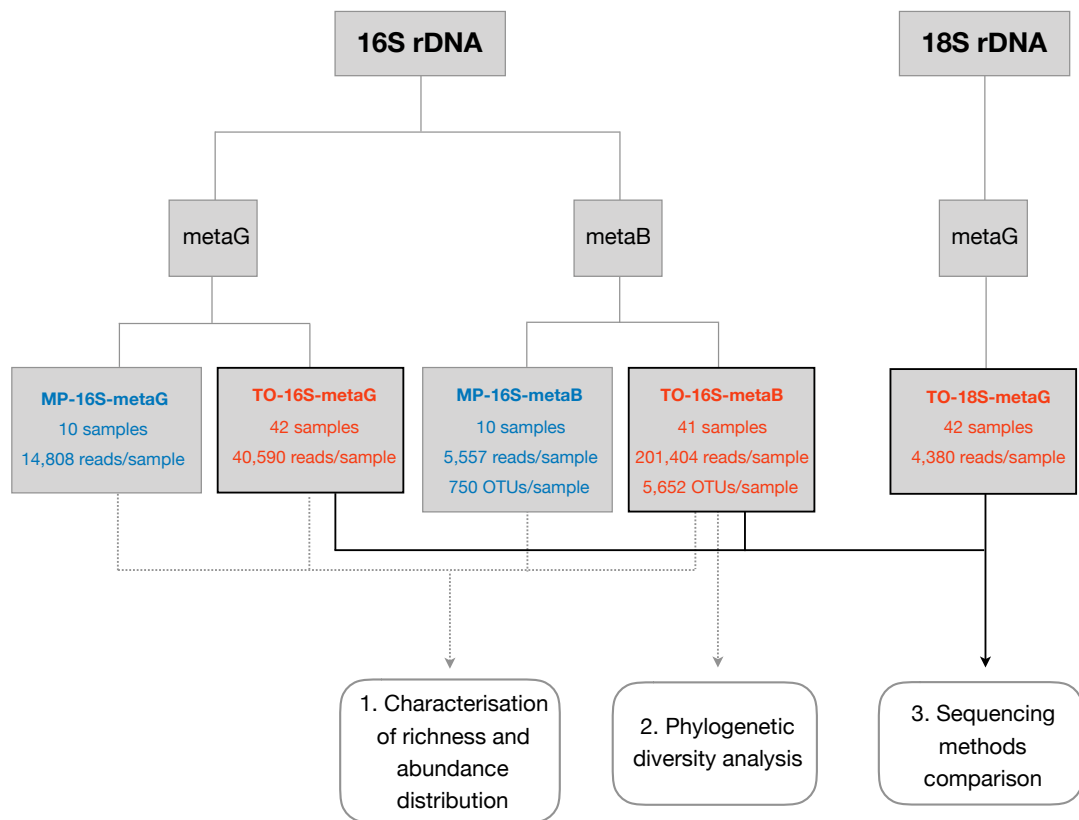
16S rDNA

18S rDNA

metaG

metaB

metaG

MP-16S-metaG
10 samples
14,808 reads/sample

TO-16S-metaG
42 samples
40,590 reads/sample

MP-16S-metaB
10 samples
5,557 reads/sample
750 OTUs/sample

TO-16S-metaB
41 samples
201,404 reads/sample
5,652 OTUs/sample

TO-18S-metaG
42 samples
4,380 reads/sample

1. Characterisation of richness and abundance distribution

2. Phylogenetic diversity analysis

3. Sequencing methods comparison